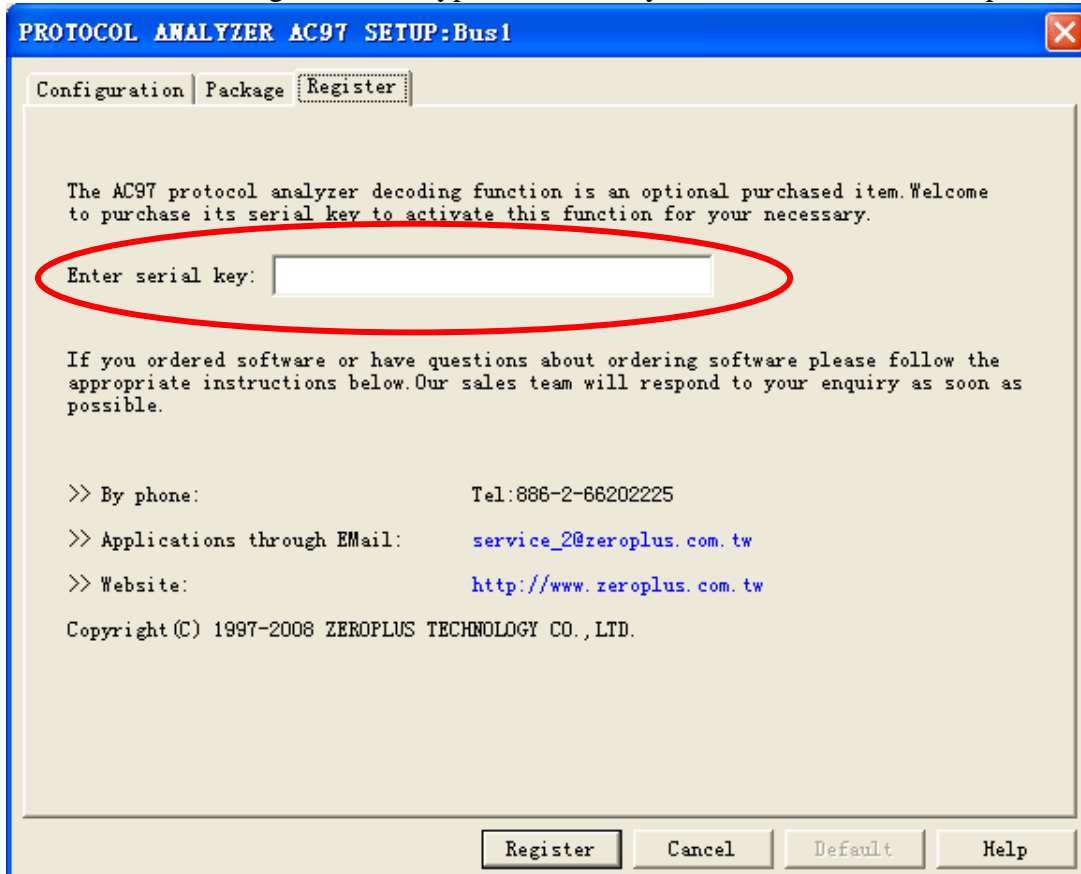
PROTOCOL ANALYZER AC97 SETUP:Bus1

Configuration | Package | Register

The AC97 protocol analyzer decoding function is an optional purchased item.Welcome to purchase its serial key to activate this function for your necessary.

Enter serial key:

If you ordered software or have questions about ordering software please follow the appropriate instructions below.Our sales team will respond to your enquiry as soon as possible.

>> By phone: Tel:886-2-66202225

>> Applications through EMail: service_2@zeroplus.com.tw

>> Website: http://www.zeroplus.com.tw

Copyright(C) 1997-2008 ZEROPLUS TECHNOLOGY CO.,LTD.

Register | Cancel | Default | Help